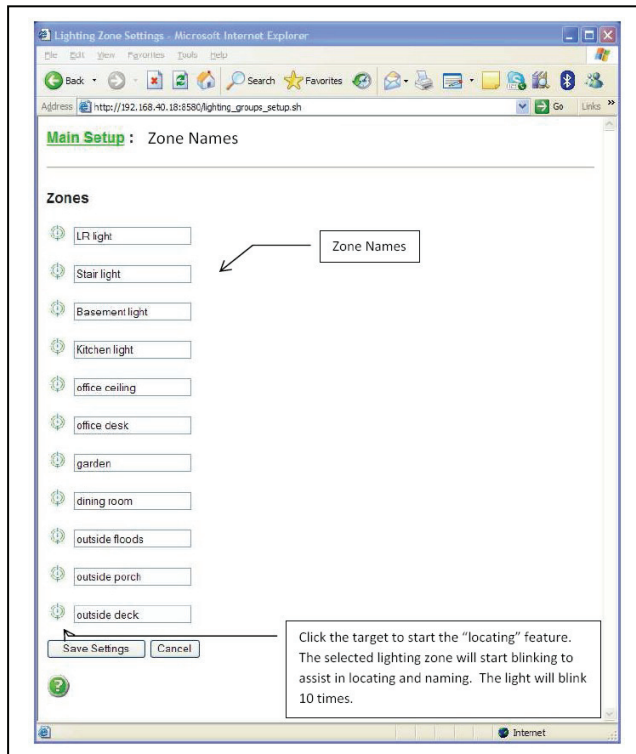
Lighting Zone Settings - Microsoft Internet Explorer

File Edit View Favorites Tools Help

Back Search Favorites

Address http://192.168.40.18:8580/lighting_groups_setup.sh Go Links »

Main Setup : Zone Names

Zones

LR light

Stair light

Basement light

Kitchen light

office ceiling

office desk

garden

dining room

outside floods

outside porch

outside deck

Save Settings Cancel

Zone Names

Click the target to start the "locating" feature. The selected lighting zone will start blinking to assist in locating and naming. The light will blink 10 times.

Internet